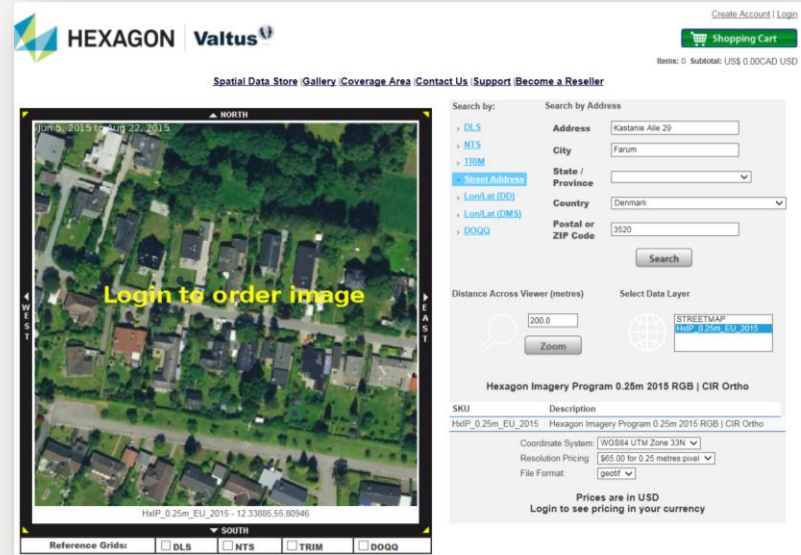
Create Account | Login

HEXAGON | Valtus

Shopping Cart

Items: 0 Subtotal: US$ 0.00CAD USD

Spatial Data Store |Gallery |Coverage Area |Contact Us |Support |Become a Reseller

NORTH

Jun 5, 2015 to Aug 22, 2015

WEST

EAST

Login to order image

HxIP_0.25m_EU_2015 - 12.33885,55.80946

SOUTH

Reference Grids: DLS NTS TRIM DOQQ

Search by:

DLS
NTS
TRIM
Street Address
Lon/Lat (DD)
Lon/Lat (DMS)
DOQQ

Search by Address

| | |
|---|---|
| Address | Kastanie Alle 29 |
| City | Farum |
| State / Province | |
| Country | Denmark |
| Postal or ZIP Code | 3520 |

Search

Distance Across Viewer (metres)

200.0

Zoom

Select Data Layer

STREETMAP
HxIP_0.25m_EU_2015

Hexagon Imagery Program 0.25m 2015 RGB | CIR Ortho

| SKU | Description |
|---|---|
| HxIP_0.25m_EU_2015 | Hexagon Imagery Program 0.25m 2015 RGB \| CIR Ortho |

Coordinate System: WGS84 UTM Zone 33N
Resolution Pricing: $65.00 for 0.25 metres:pixel
File Format: geotif

Prices are in USD
Login to see pricing in your currency